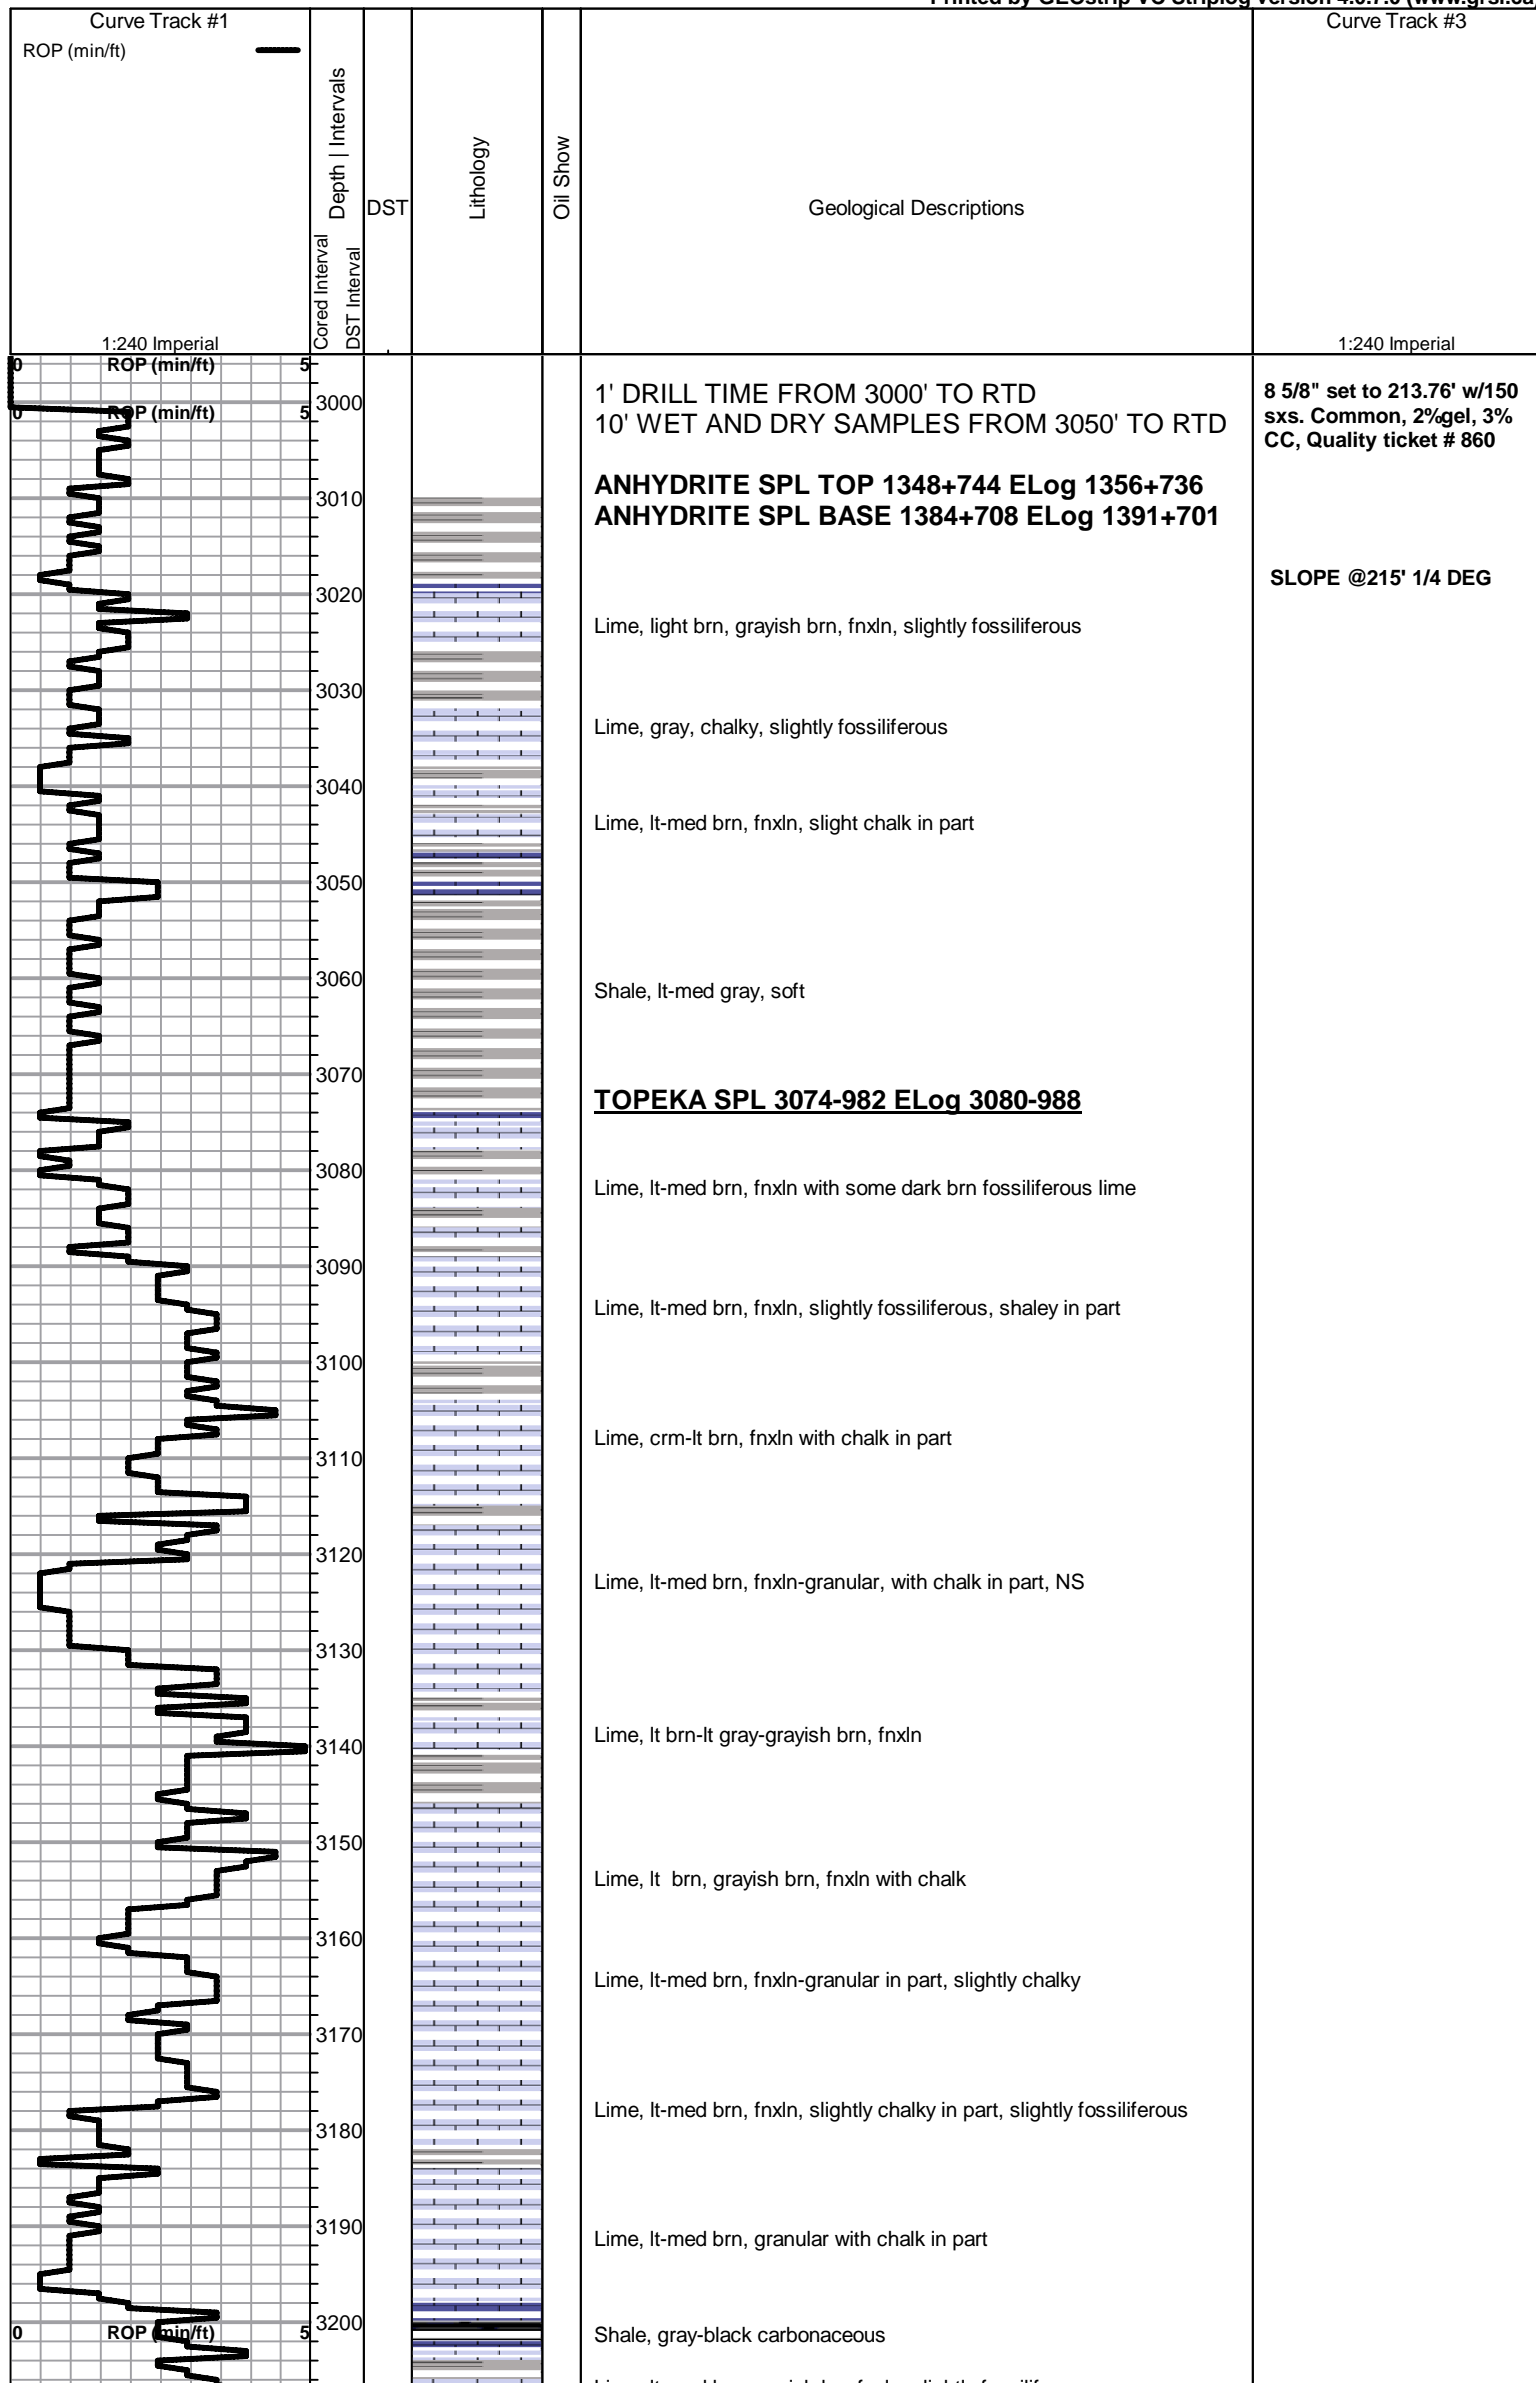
Printed by GEOstrip VC Striplog version 4.0.7.0 (www.grsi.ca)

Curve Track #1
ROP (min/ft)

Depth | Intervals
Cored Interval
DST Interval
DST
Lithology
Oil Show
Geological Descriptions
Curve Track #3

1:240 Imperial
1:240 Imperial

0 ROP (min/ft) 5
0 ROP (min/ft) 5

3000
3010
3020
3030
3040
3050
3060
3070
3080
3090
3100
3110
3120
3130
3140
3150
3160
3170
3180
3190
3200

1' DRILL TIME FROM 3000' TO RTD
10' WET AND DRY SAMPLES FROM 3050' TO RTD

ANHYDRITE SPL TOP 1348+744 ELog 1356+736
ANHYDRITE SPL BASE 1384+708 ELog 1391+701

Lime, light brn, grayish brn, fnxln, slightly fossiliferous

Lime, gray, chalky, slightly fossiliferous

Lime, lt-med brn, fnxln, slight chalk in part

Shale, lt-med gray, soft

TOPEKA SPL 3074-982 ELog 3080-988

Lime, lt-med brn, fnxln with some dark brn fossiliferous lime

Lime, lt-med brn, fnxln, slightly fossiliferous, shaley in part

Lime, crm-lt brn, fnxln with chalk in part

Lime, lt-med brn, fnxln-granular, with chalk in part, NS

Lime, lt brn-lt gray-grayish brn, fnxln

Lime, lt brn, grayish brn, fnxln with chalk

Lime, lt-med brn, fnxln-granular in part, slightly chalky

Lime, lt-med brn, fnxln, slightly chalky in part, slightly fossiliferous

Lime, lt-med brn, granular with chalk in part

Shale, gray-black carbonaceous

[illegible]

8 5/8" set to 213.76' w/150 sxs. Common, 2%gel, 3% CC, Quality ticket # 860

SLOPE @215' 1/4 DEG

0 ROP (min/ft) 5